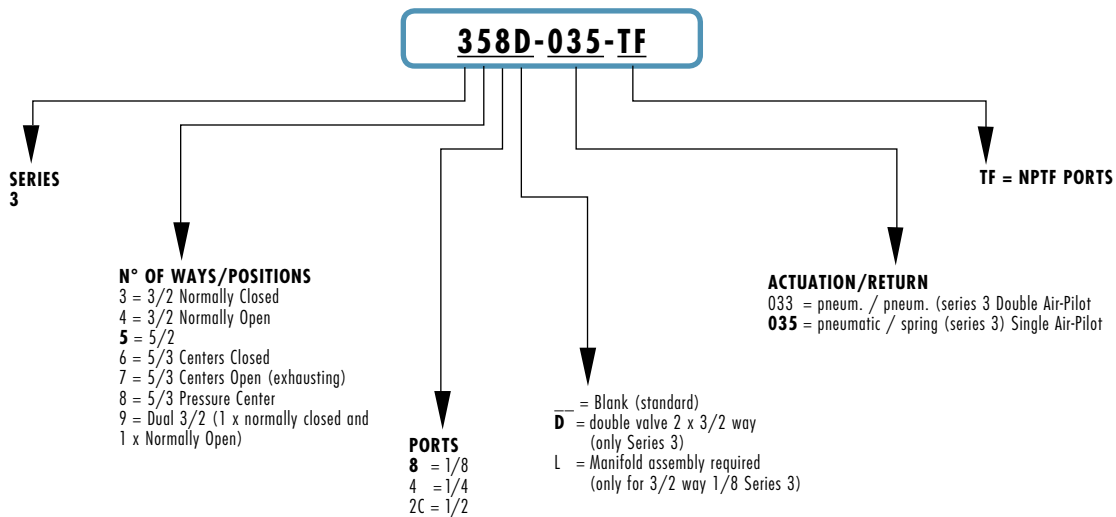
358D-035-TF

SERIES
3

N° OF WAYS/POSITIONS
3 = 3/2 Normally Closed
4 = 3/2 Normally Open
**5** = 5/2
6 = 5/3 Centers Closed
7 = 5/3 Centers Open (exhausting)
8 = 5/3 Pressure Center
9 = Dual 3/2 (1 x normally closed and 1 x Normally Open)

PORTS
**8** = 1/8
4 = 1/4
2C = 1/2

__ = Blank (standard)
**D** = double valve 2 x 3/2 way (only Series 3)
L = Manifold assembly required (only for 3/2 way 1/8 Series 3)

ACTUATION/RETURN
033 = pneum. / pneum. (series 3 Double Air-Pilot
**035** = pneumatic / spring (series 3) Single Air-Pilot

TF = NPTF PORTS